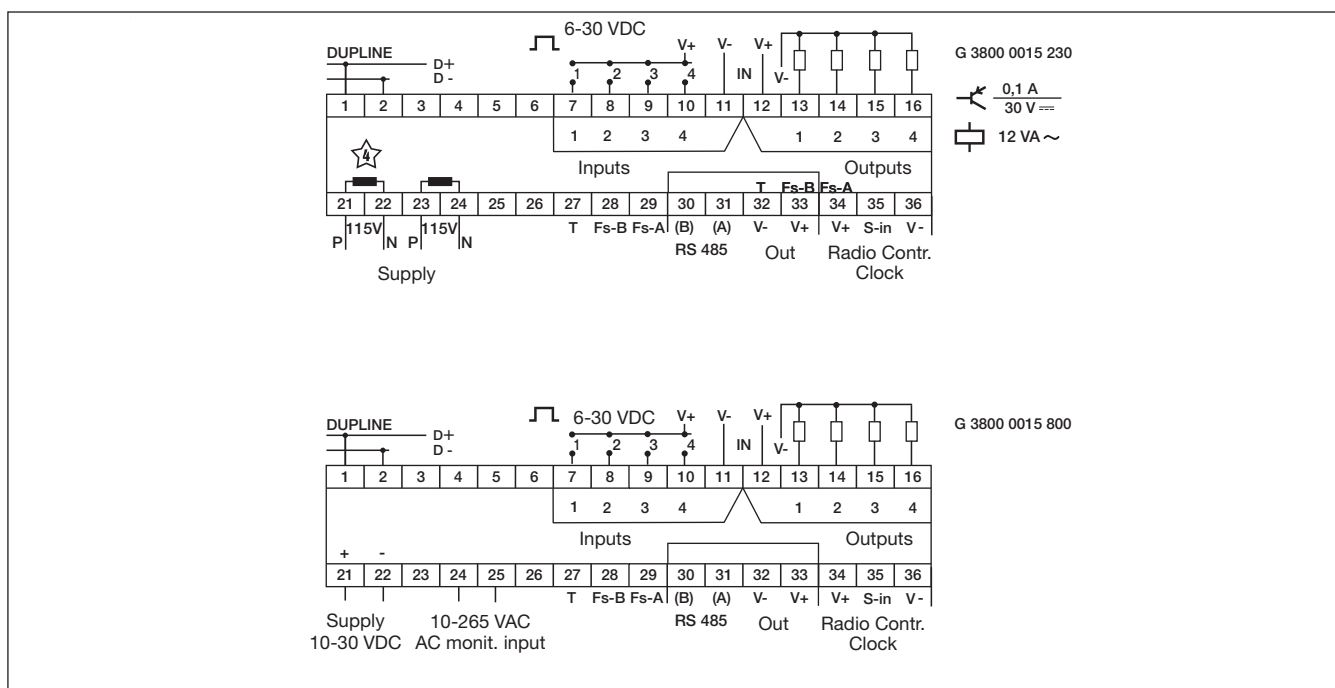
DUPLINE
D+
D -
6-30 VDC
V+
V-
V+
1 2 3 4
IN
V-
G 3800 0015 230
0,1 A
30 V
12 VA ~

| 1 | 2 | 3 | 4 | 5 | 6 | 7 | 8 | 9 | 10 | 11 | 12 | 13 | 14 | 15 | 16 |
|---|---|---|---|---|---|---|---|---|---|---|---|---|---|---|---|

1 2 3 4
1 2 3 4
Inputs
Outputs
T Fs-B Fs-A

| 21 | 22 | 23 | 24 | 25 | 26 | 27 | 28 | 29 | 30 | 31 | 32 | 33 | 34 | 35 | 36 |
|---|---|---|---|---|---|---|---|---|---|---|---|---|---|---|---|

P 115V N P 115V N
T Fs-B Fs-A (B) (A) V- V+ V+ S-in V-
RS 485
Out
Radio Contr. Clock
Supply

DUPLINE
D+
D -
6-30 VDC
V+
V-
V+
1 2 3 4
IN
V-
G 3800 0015 800

| 1 | 2 | 3 | 4 | 5 | 6 | 7 | 8 | 9 | 10 | 11 | 12 | 13 | 14 | 15 | 16 |
|---|---|---|---|---|---|---|---|---|---|---|---|---|---|---|---|

1 2 3 4
1 2 3 4
Inputs
Outputs
+ -

| 21 | 22 | 23 | 24 | 25 | 26 | 27 | 28 | 29 | 30 | 31 | 32 | 33 | 34 | 35 | 36 |
|---|---|---|---|---|---|---|---|---|---|---|---|---|---|---|---|

T Fs-B Fs-A (B) (A) V- V+ V+ S-in V-
Supply
10-30 VDC
10-265 VAC
AC monit. input
RS 485
Out
Radio Contr. Clock